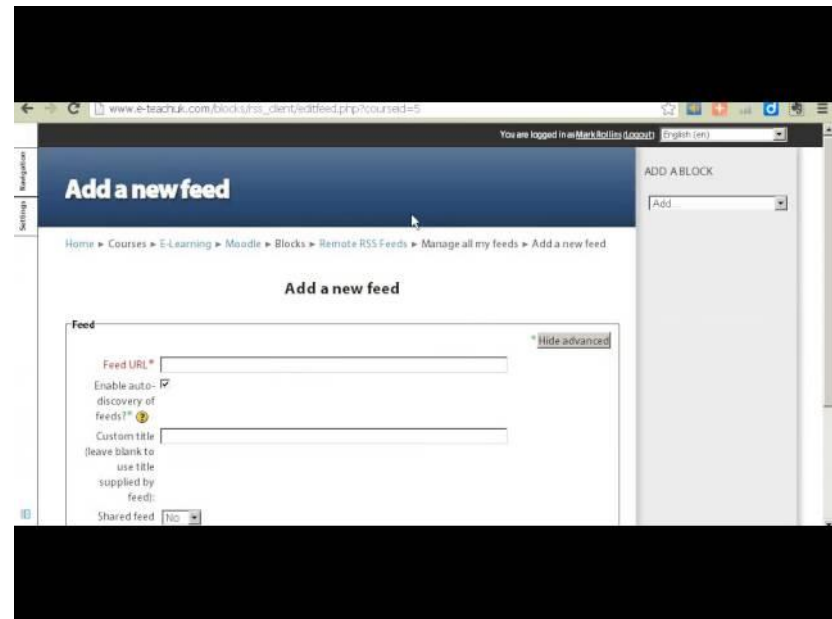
www.e-teachuk.com/blocks/rss_client/editfeed.php?courseid=5

You are logged in as Mark Rollins (Logout) English (en)

Navigation

Settings

Add a new feed

Home ► Courses ► E-Learning ► Moodle ► Blocks ► Remote RSS Feeds ► Manage all my feeds ► Add a new feed

Add a new feed

Feed

* Hide advanced

Feed URL*

Enable auto-discovery of feeds?*

Custom title (leave blank to use title supplied by feed):

Shared feed No

ADD A BLOCK

Add...